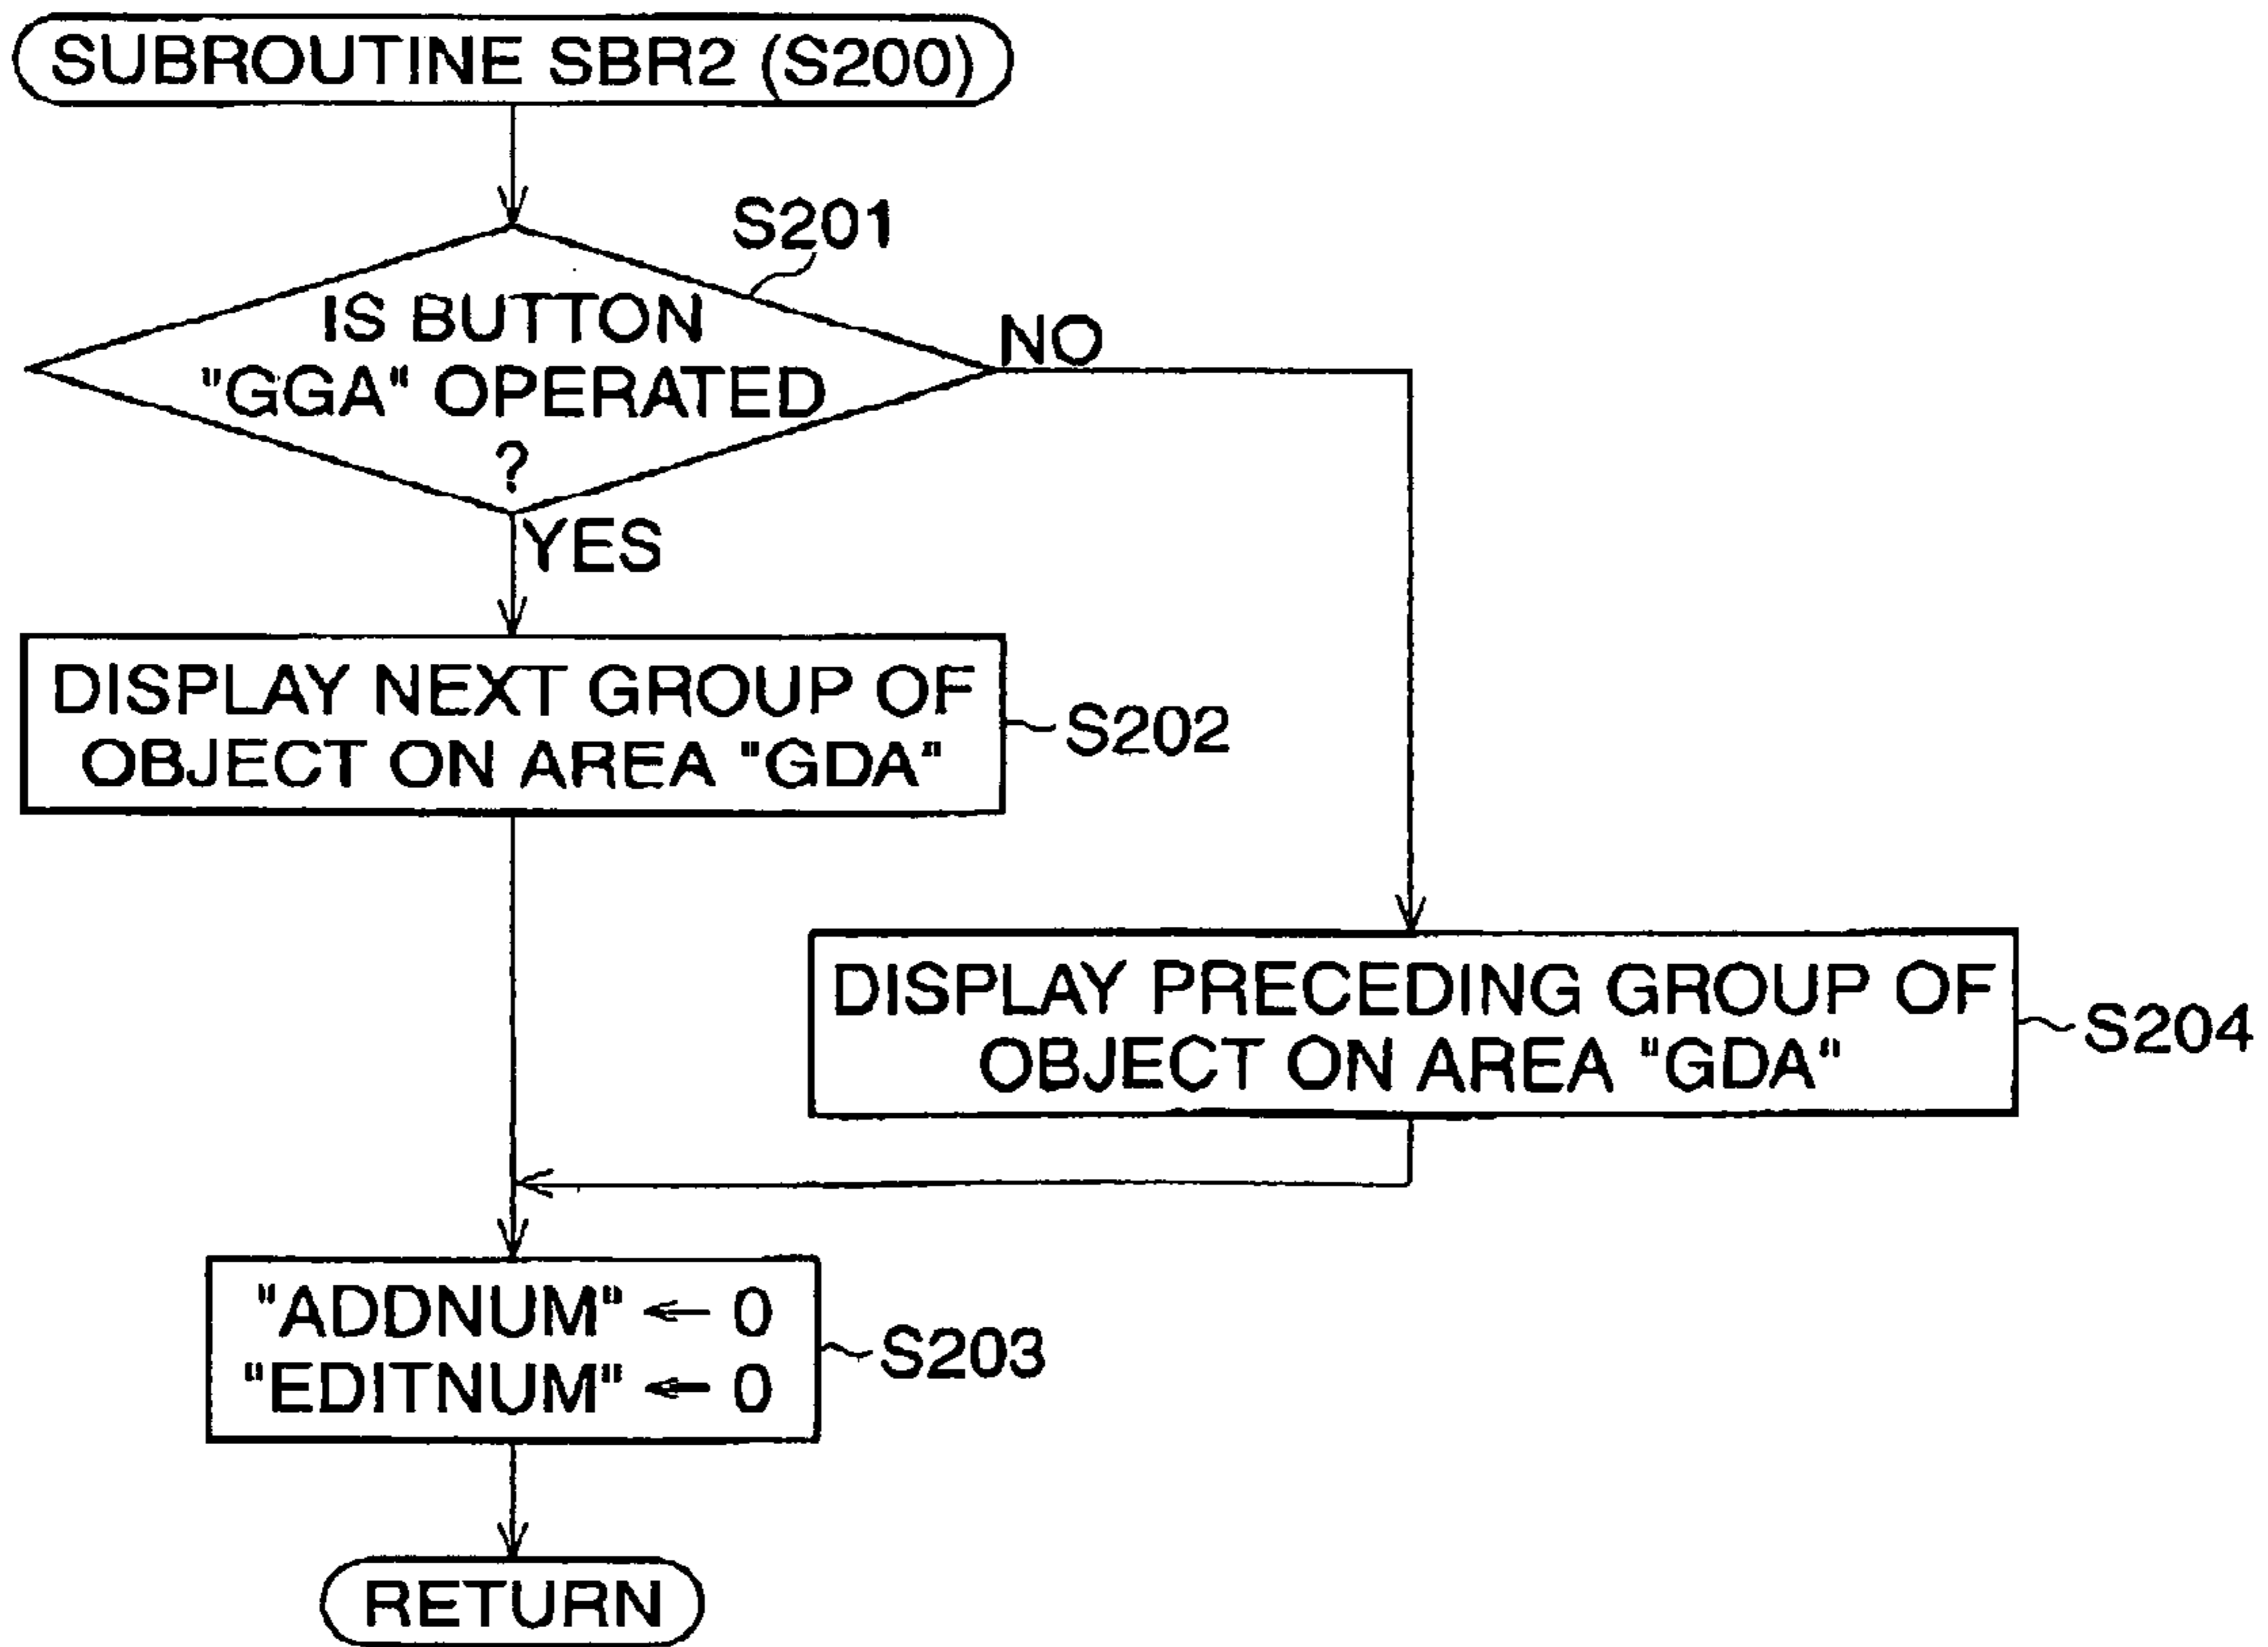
SUBROUTINE SBR2 (S200)

S201

IS BUTTON "GGA" OPERATED ?

NO

YES

DISPLAY NEXT GROUP OF OBJECT ON AREA "GDA"

S202

DISPLAY PRECEDING GROUP OF OBJECT ON AREA "GDA"

S204

"ADDNUM" $\leftarrow$ 0
"EDITNUM" $\leftarrow$ 0

S203

RETURN